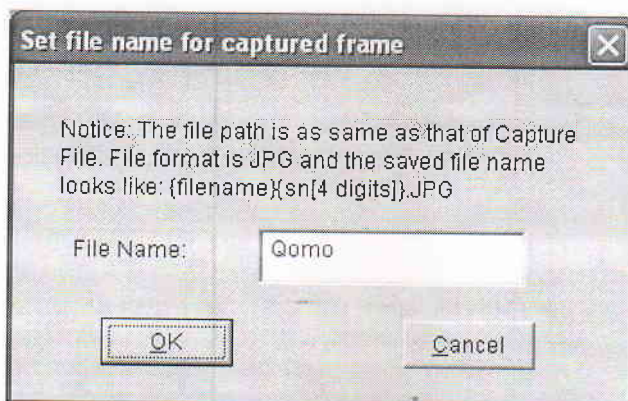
Set file name for captured frame

Notice: The file path is as same as that of Capture File. File format is JPG and the saved file name looks like: {filename}{sn[4 digits]}.JPG

File Name: Qomo

OK

Cancel